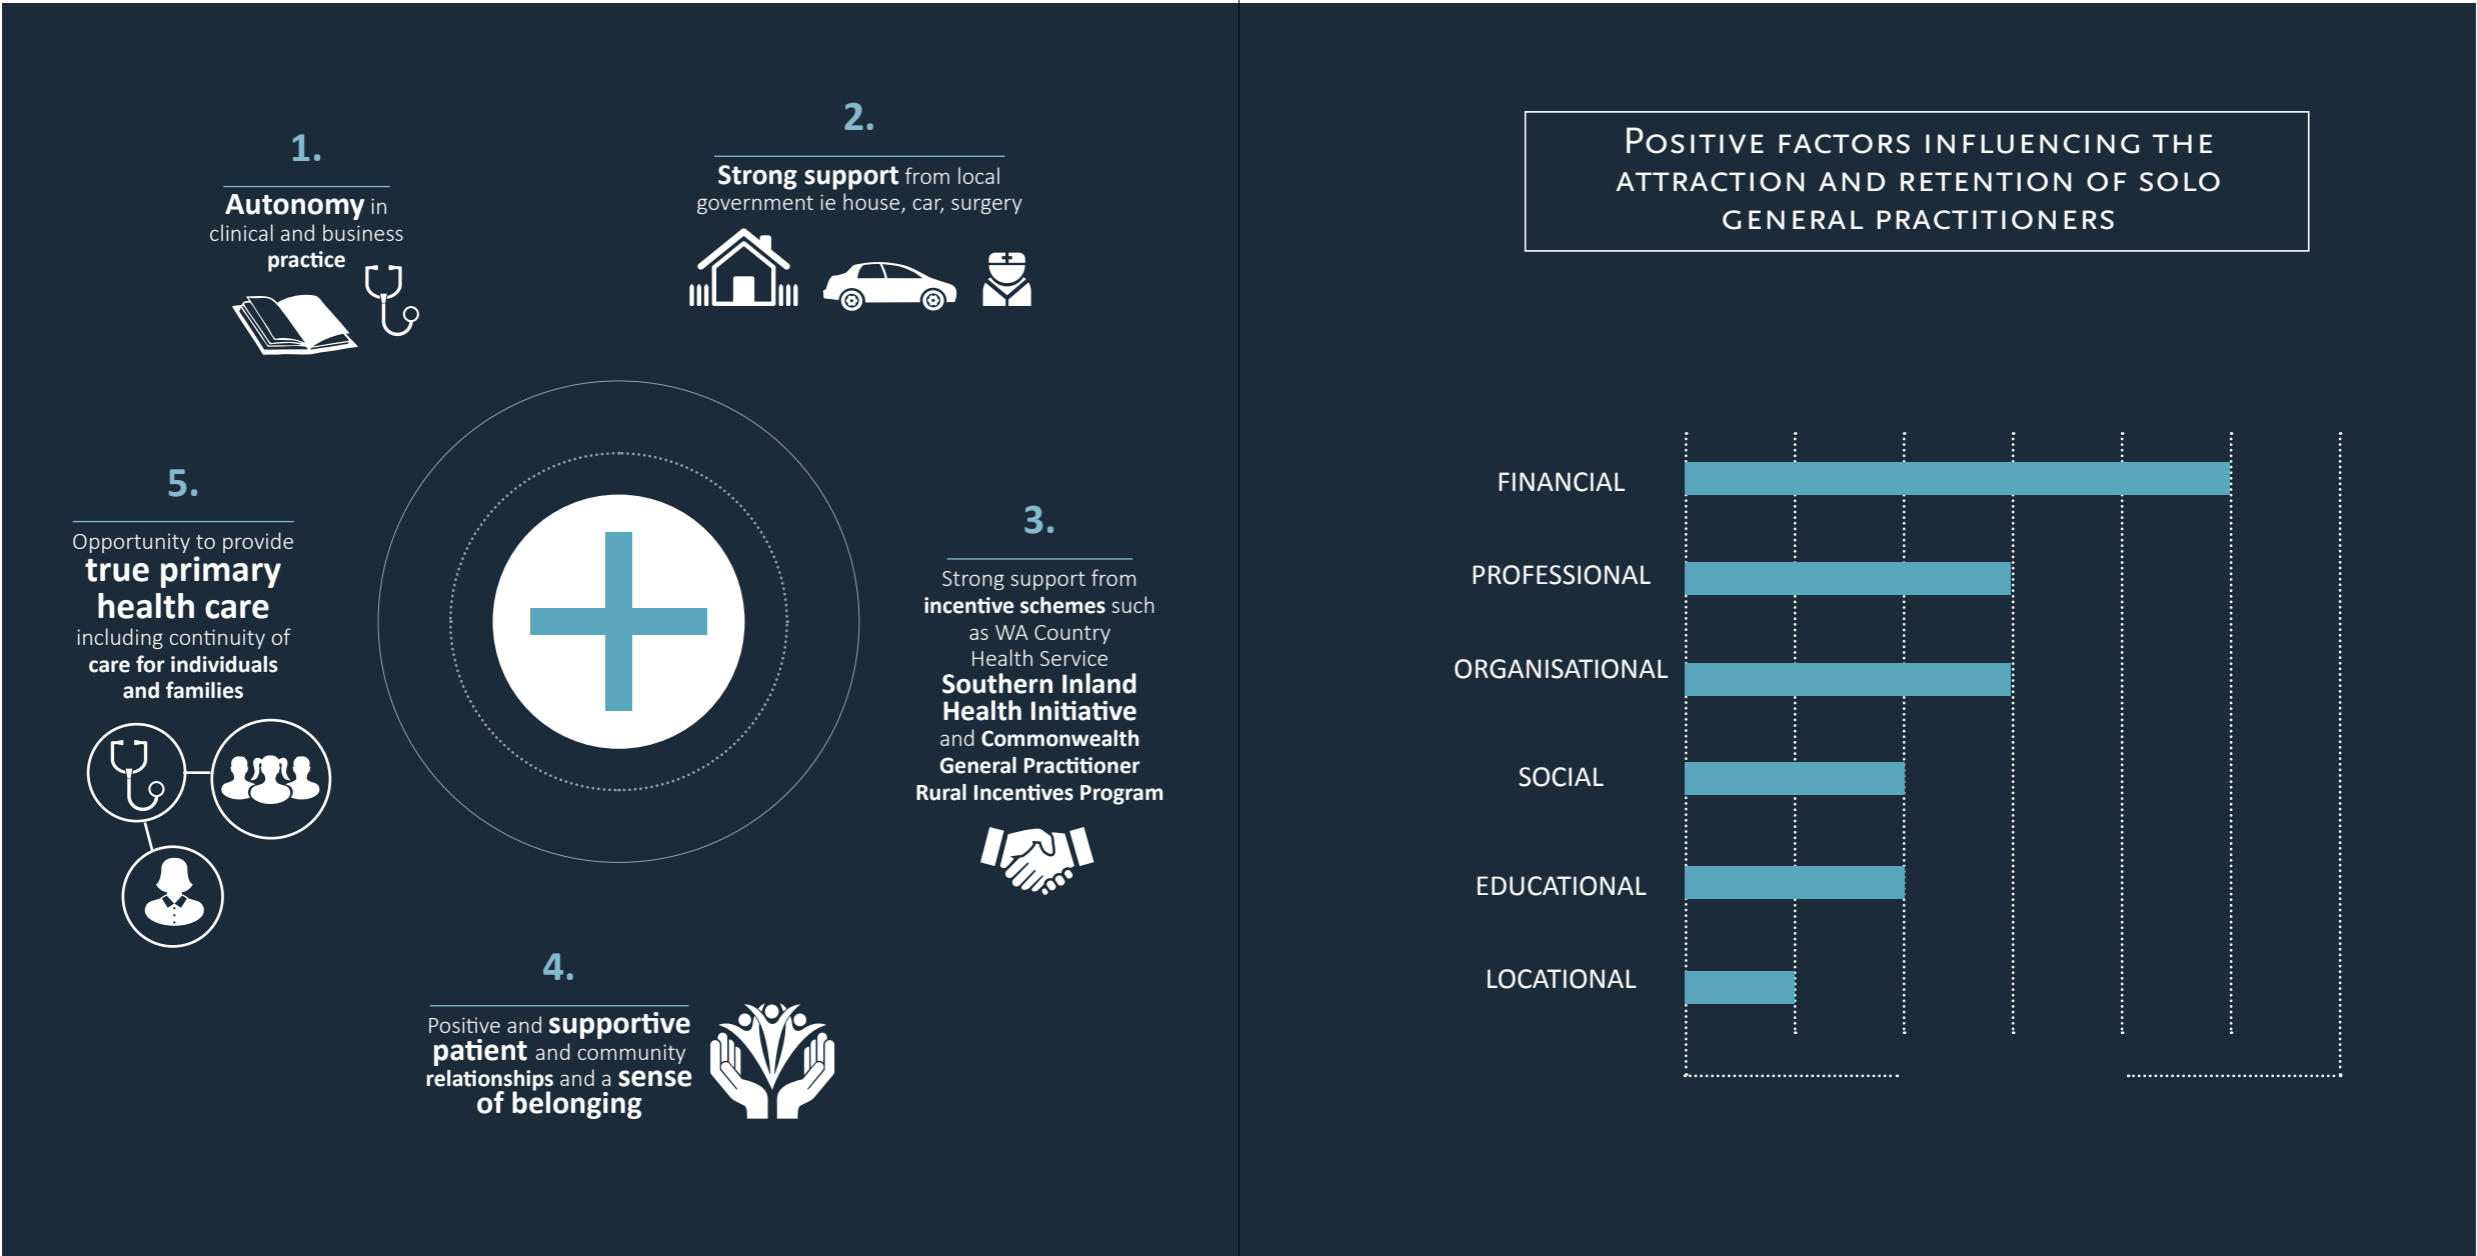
1.

Autonomy in clinical and business practice

2.

Strong support from local government ie house, car, surgery

5.

Opportunity to provide true primary health care including continuity of care for individuals and families

3.

Strong support from incentive schemes such as WA Country Health Service Southern Inland Health Initiative and Commonwealth General Practitioner Rural Incentives Program

4.

Positive and supportive patient and community relationships and a sense of belonging

POSITIVE FACTORS INFLUENCING THE ATTRACTION AND RETENTION OF SOLO GENERAL PRACTITIONERS

FINANCIAL
PROFESSIONAL
ORGANISATIONAL
SOCIAL
EDUCATIONAL
LOCATIONAL